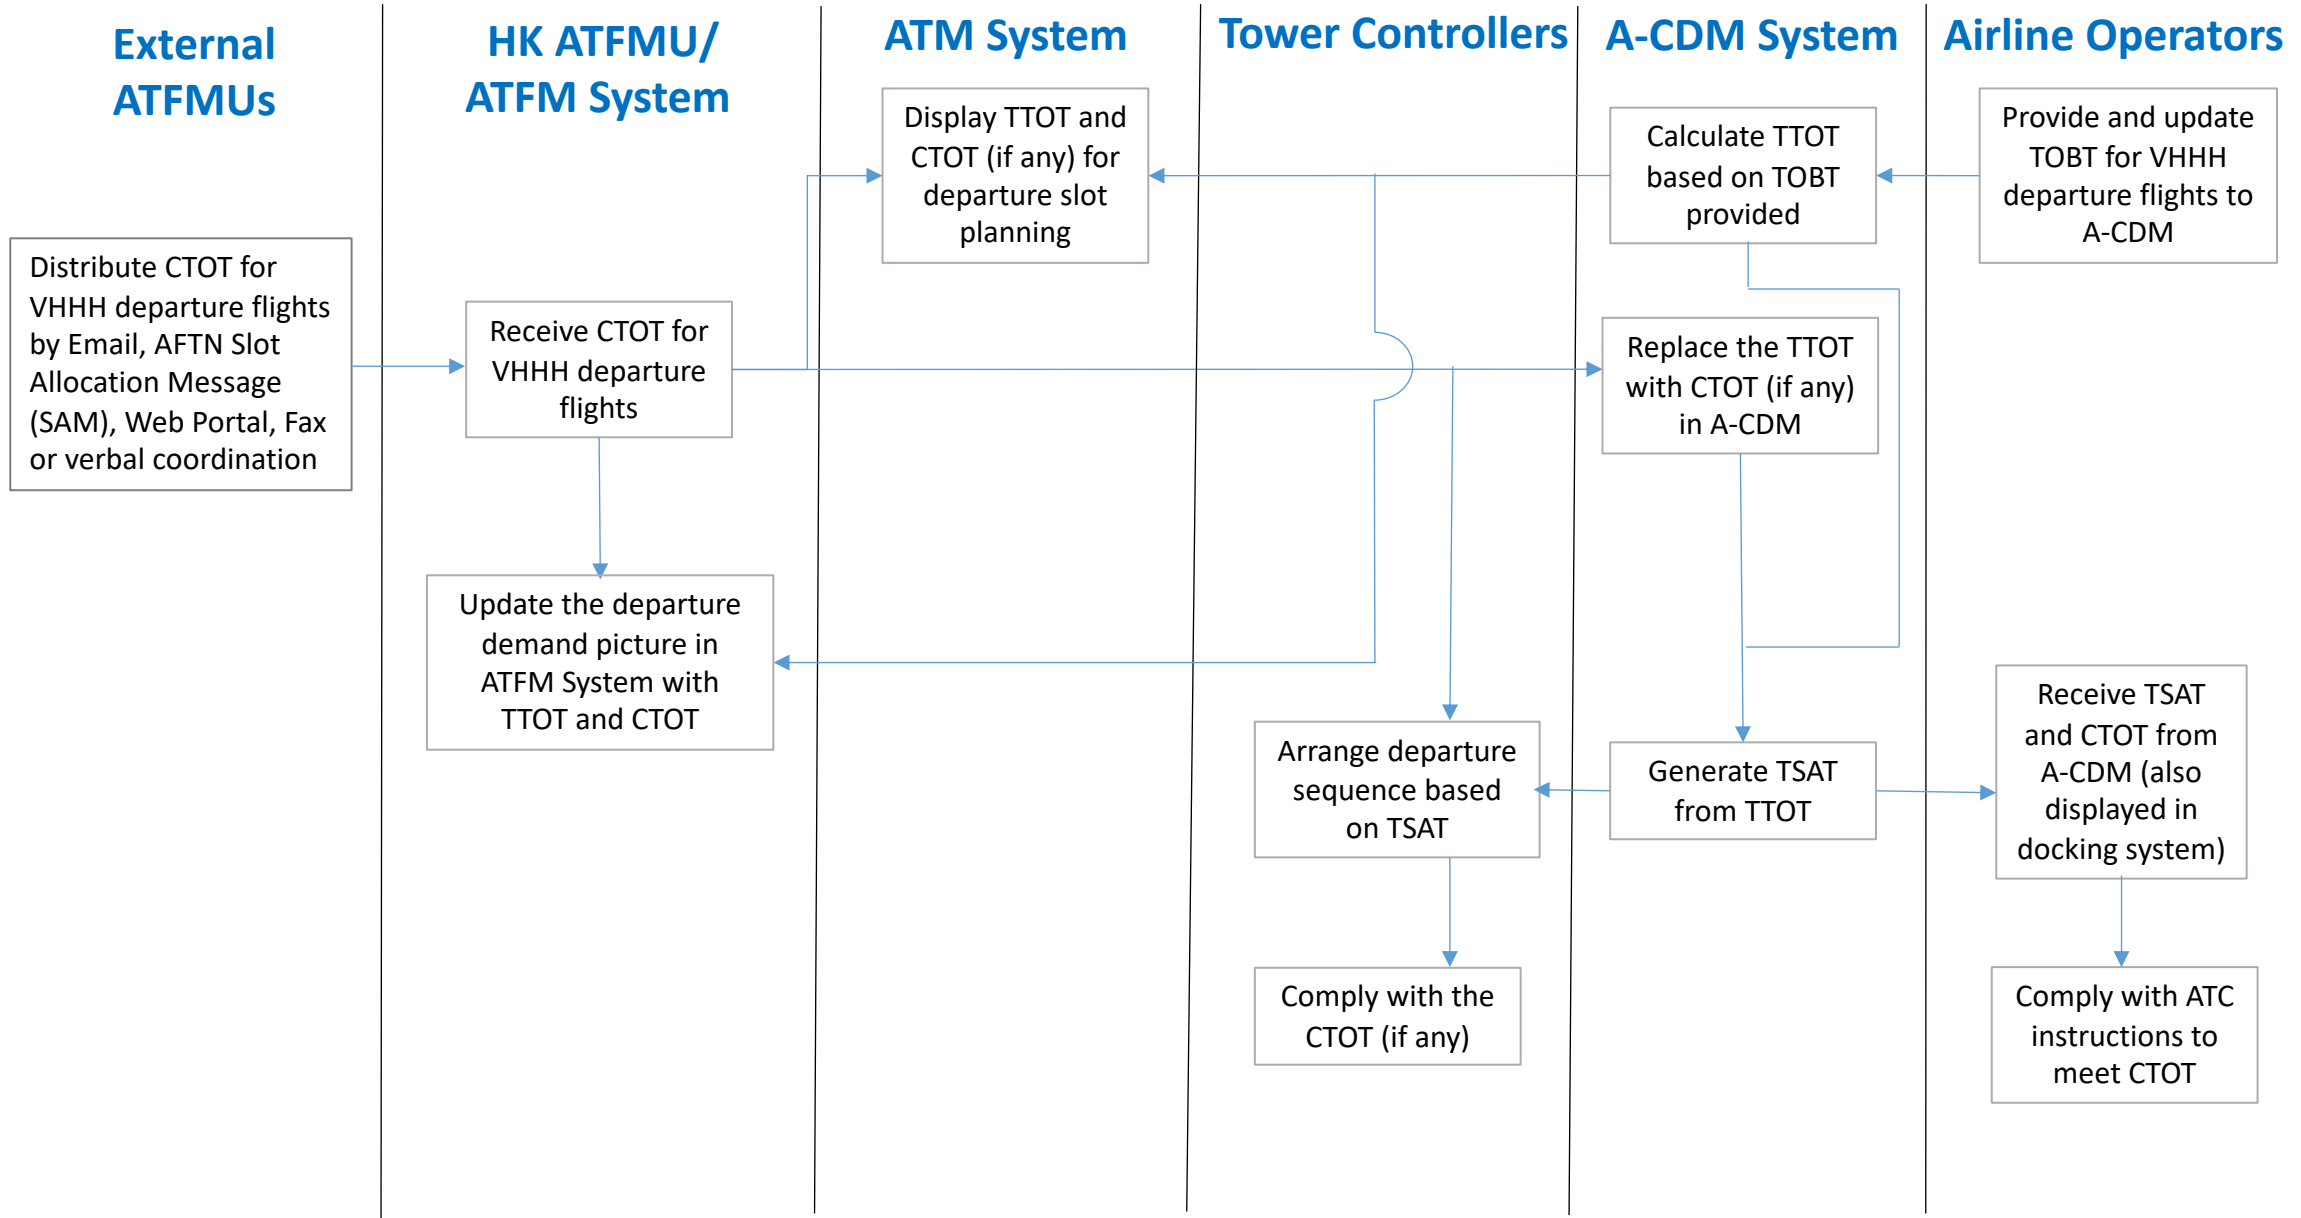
External ATFMUs

Distribute CTOT for VHHH departure flights by Email, AFTN Slot Allocation Message (SAM), Web Portal, Fax or verbal coordination

HK ATFMU/ ATFM System

Receive CTOT for VHHH departure flights

Update the departure demand picture in ATFM System with TTOT and CTOT

ATM System

Display TTOT and CTOT (if any) for departure slot planning

Tower Controllers

Arrange departure sequence based on TSAT

Comply with the CTOT (if any)

A-CDM System

Calculate TTOT based on TOBT provided

Replace the TTOT with CTOT (if any) in A-CDM

Generate TSAT from TTOT

Airline Operators

Provide and update TOBT for VHHH departure flights to A-CDM

Receive TSAT and CTOT from A-CDM (also displayed in docking system)

Comply with ATC instructions to meet CTOT